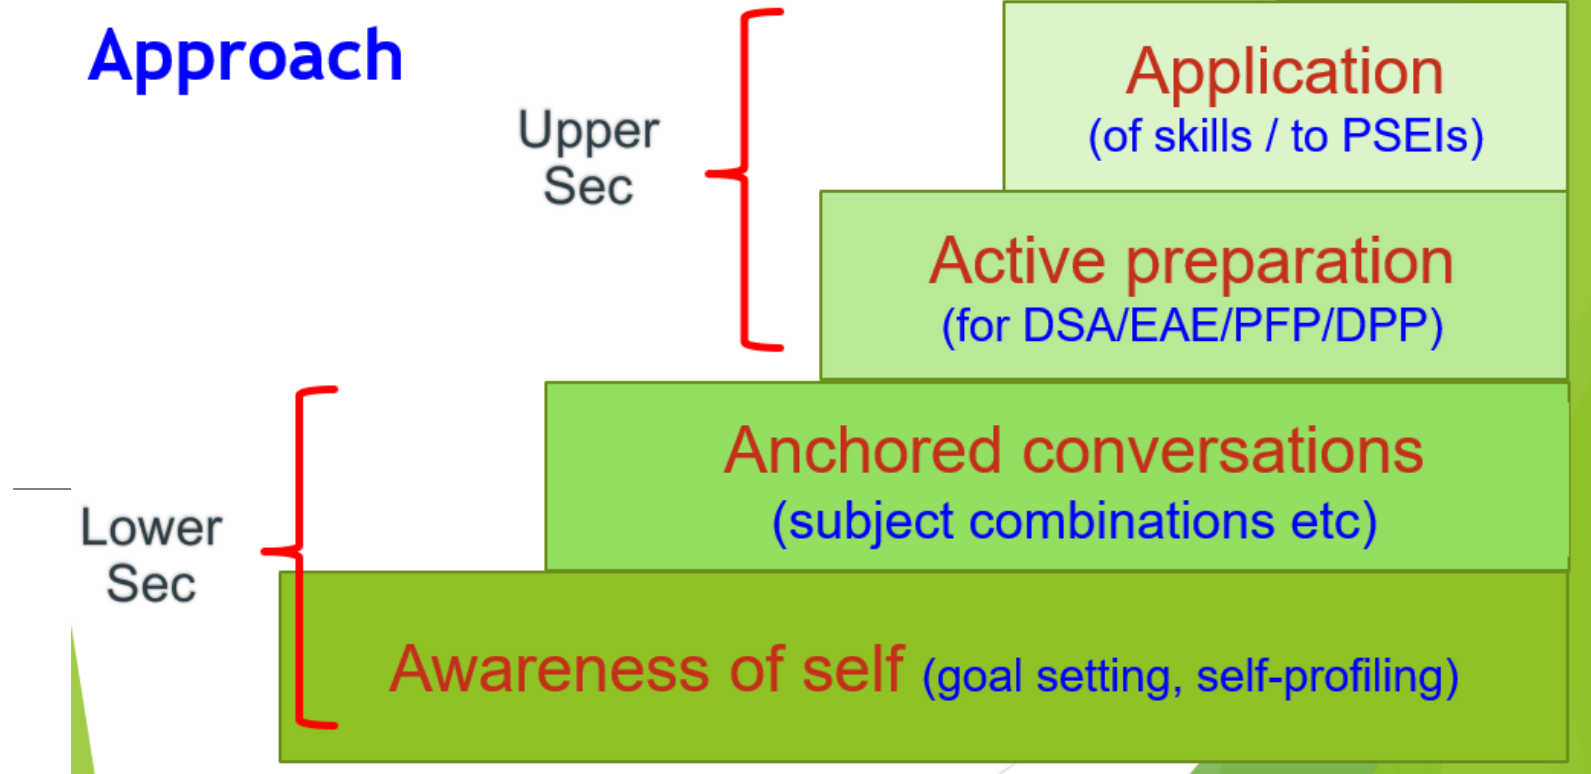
Approach

Upper Sec

Application
(of skills / to PSEIs)

Active preparation
(for DSA/EAE/PFP/DPP)

Lower Sec

Anchored conversations
(subject combinations etc)

Awareness of self (goal setting, self-profiling)